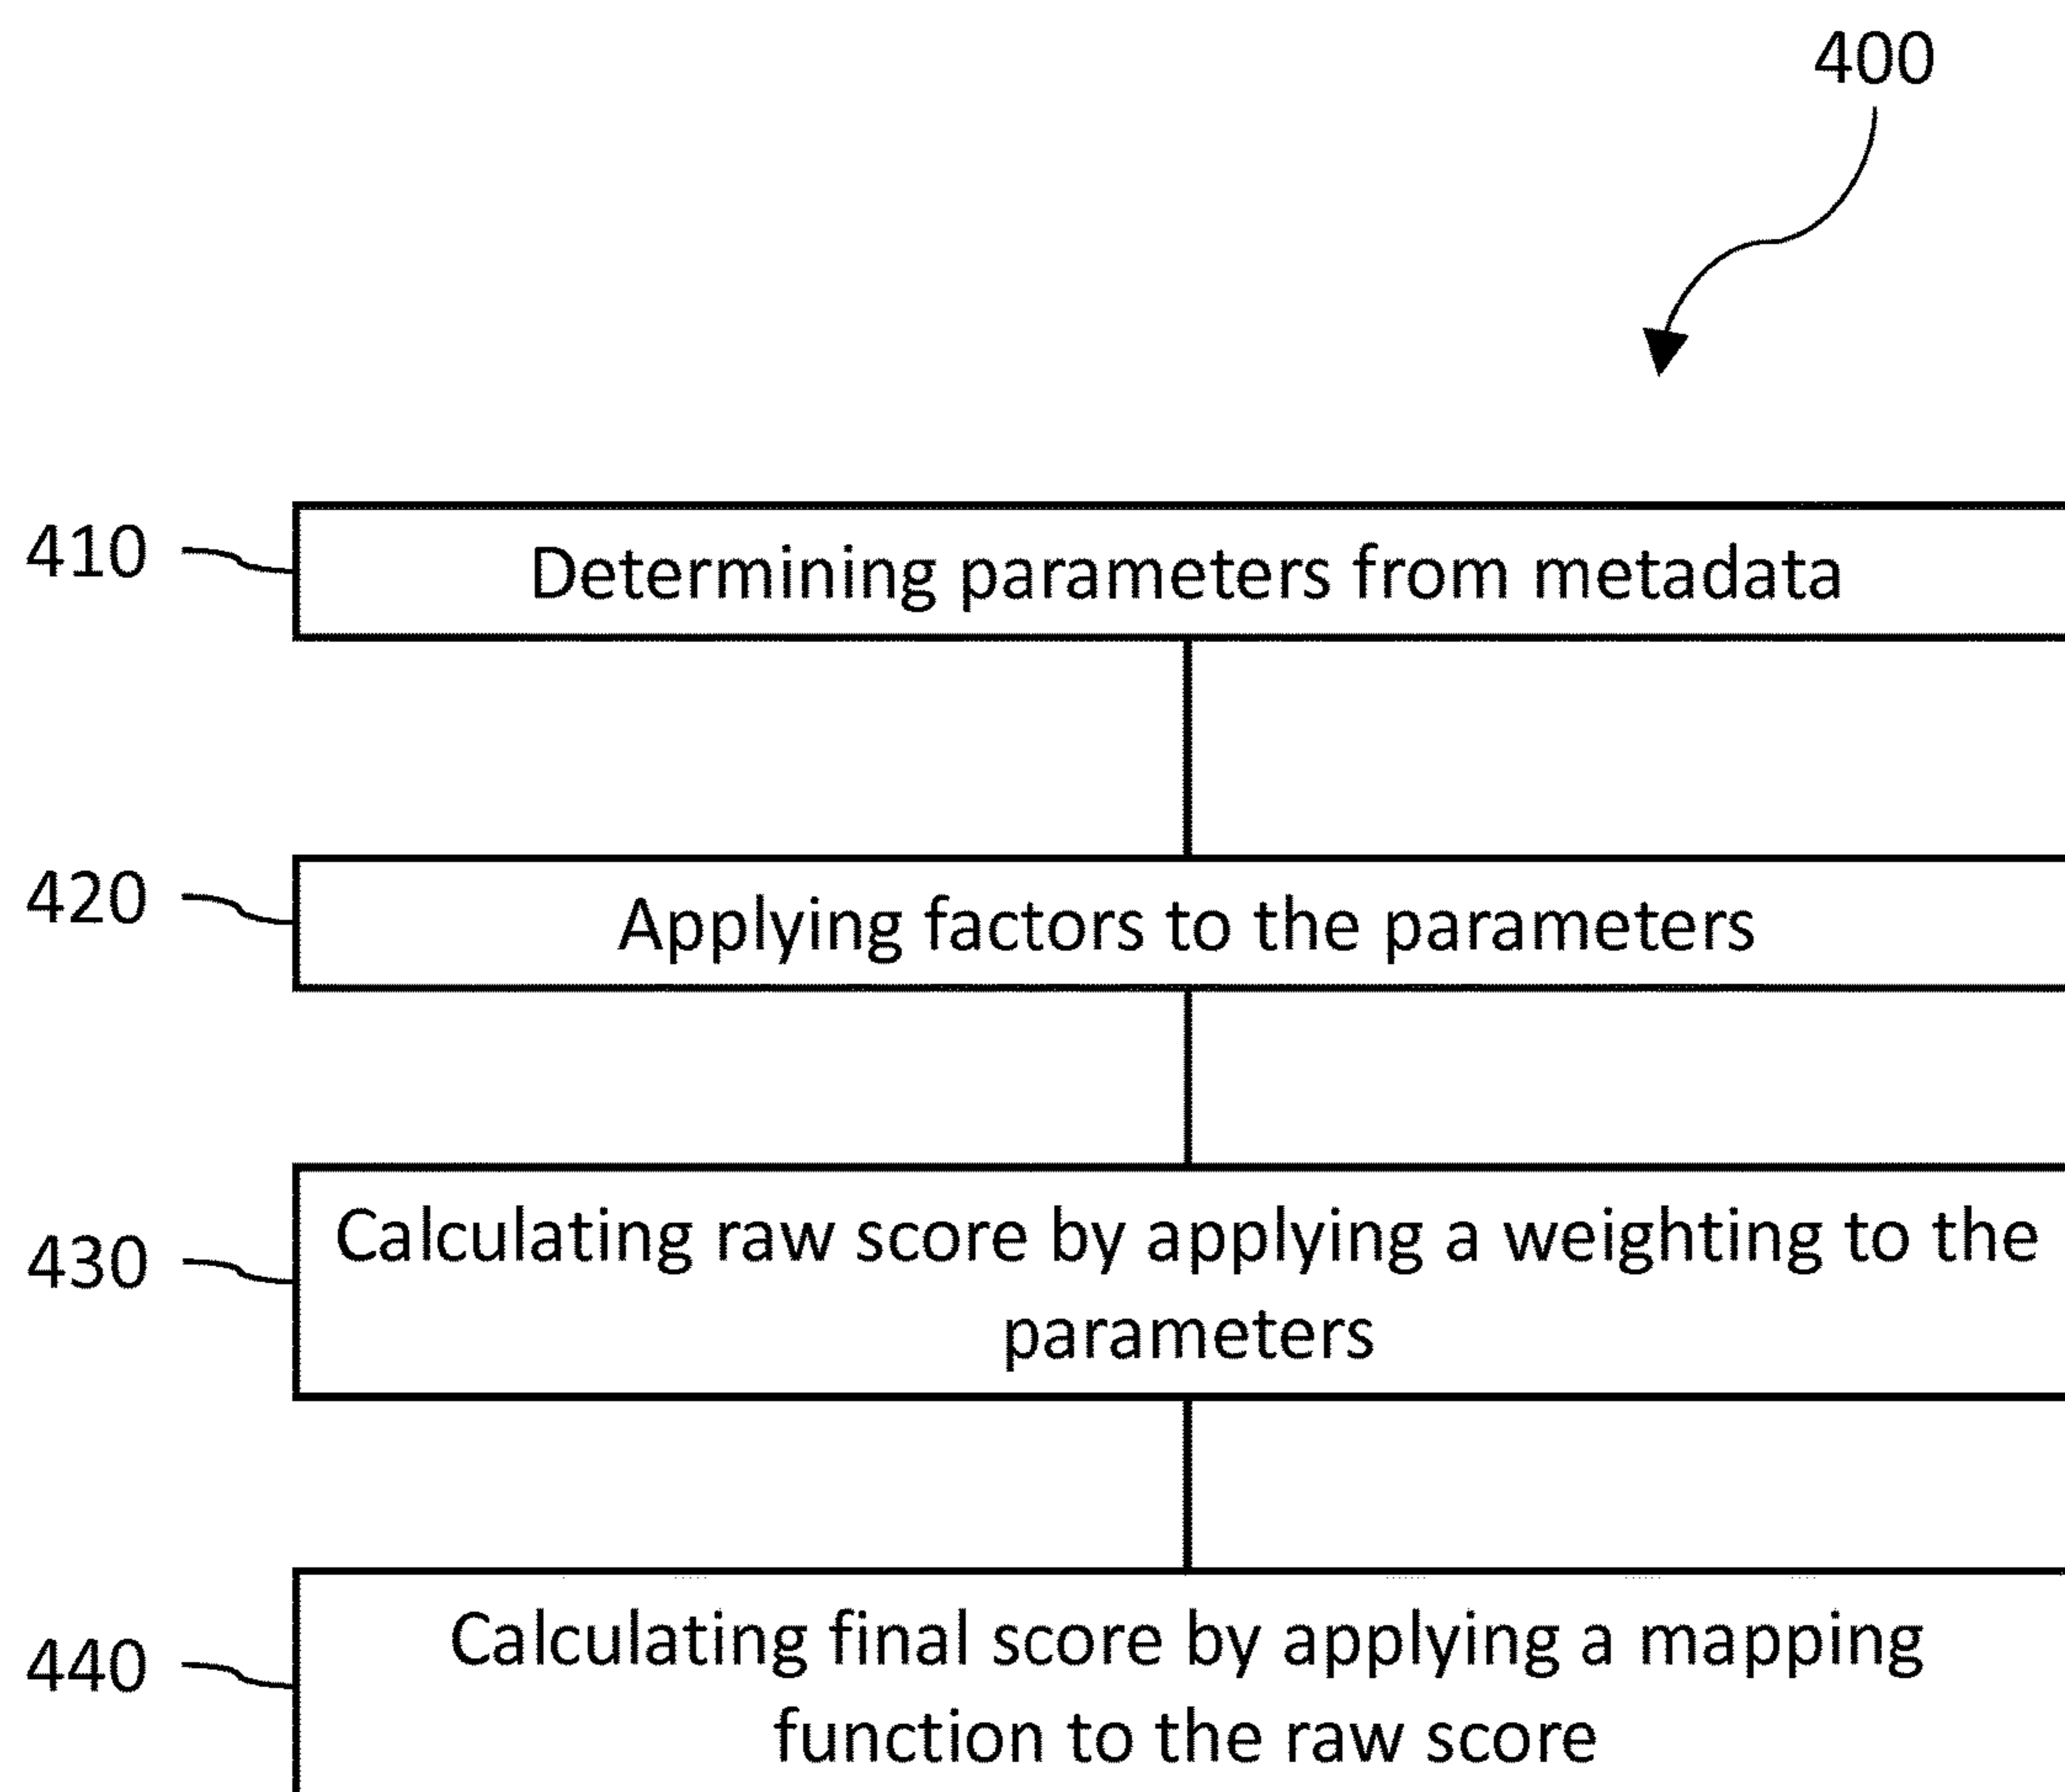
400

410 Determining parameters from metadata

420 Applying factors to the parameters

430 Calculating raw score by applying a weighting to the parameters

440 Calculating final score by applying a mapping function to the raw score